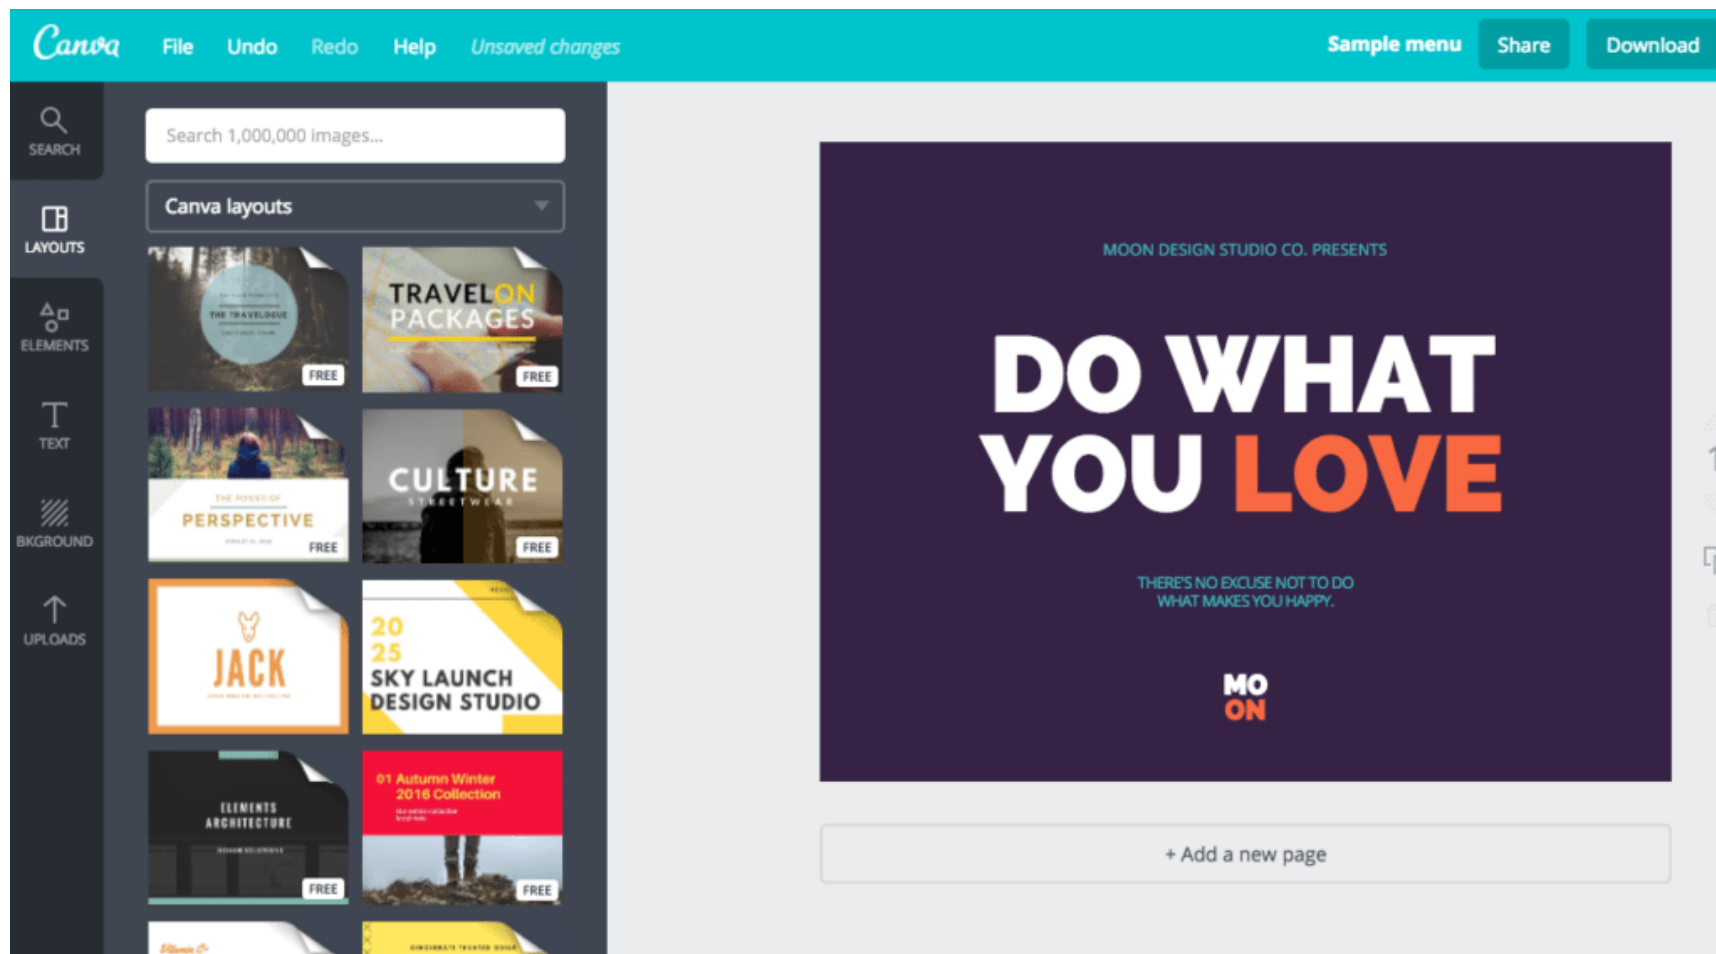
Canva File Undo Redo Help Unsaved changes Sample menu Share Download

SEARCH
LAYOUTS
ELEMENTS
TEXT
BKGROUND
UPLOADS

Search 1,000,000 images...

Canva layouts

THE TRAVELOGUE
FREE

TRAVEL ON PACKAGES
FREE

THE POWER OF PERSPECTIVE
FREE

CULTURE STREETWEAR
FREE

JACK

20 25 SKY LAUNCH DESIGN STUDIO

ELEMENTS ARCHITECTURE
FREE

01 Autumn Winter 2016 Collection
FREE

MOON DESIGN STUDIO CO. PRESENTS

DO WHAT YOU LOVE

THERE'S NO EXCUSE NOT TO DO WHAT MAKES YOU HAPPY.

MO ON

+ Add a new page